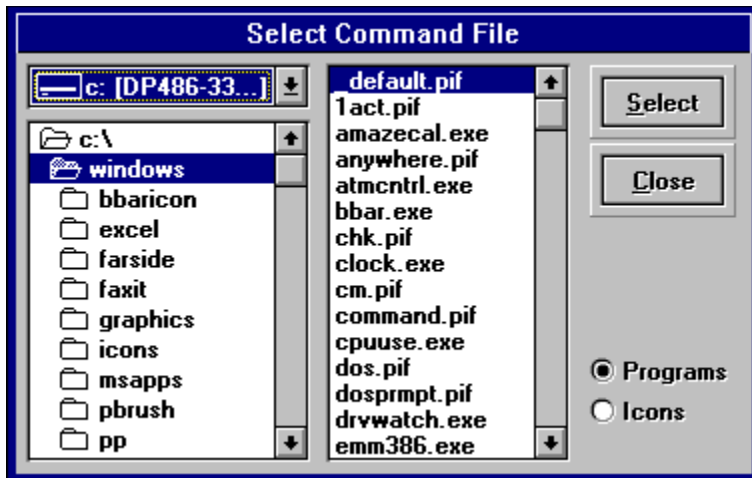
Select Command File

c: [DP486-33...]

c:\
windows
bbaricon
excel
farside
faxit
graphics
icons
msapps
pbrush
pp

_default.pif
1act.pif
amazecal.exe
anywhere.pif
atmcntrl.exe
bbar.exe
chk.pif
clock.exe
cm.pif
command.pif
cpuuse.exe
dos.pif
dosprmpt.pif
drvwatch.exe
emm386.exe

Select
Close

Programs
Icons